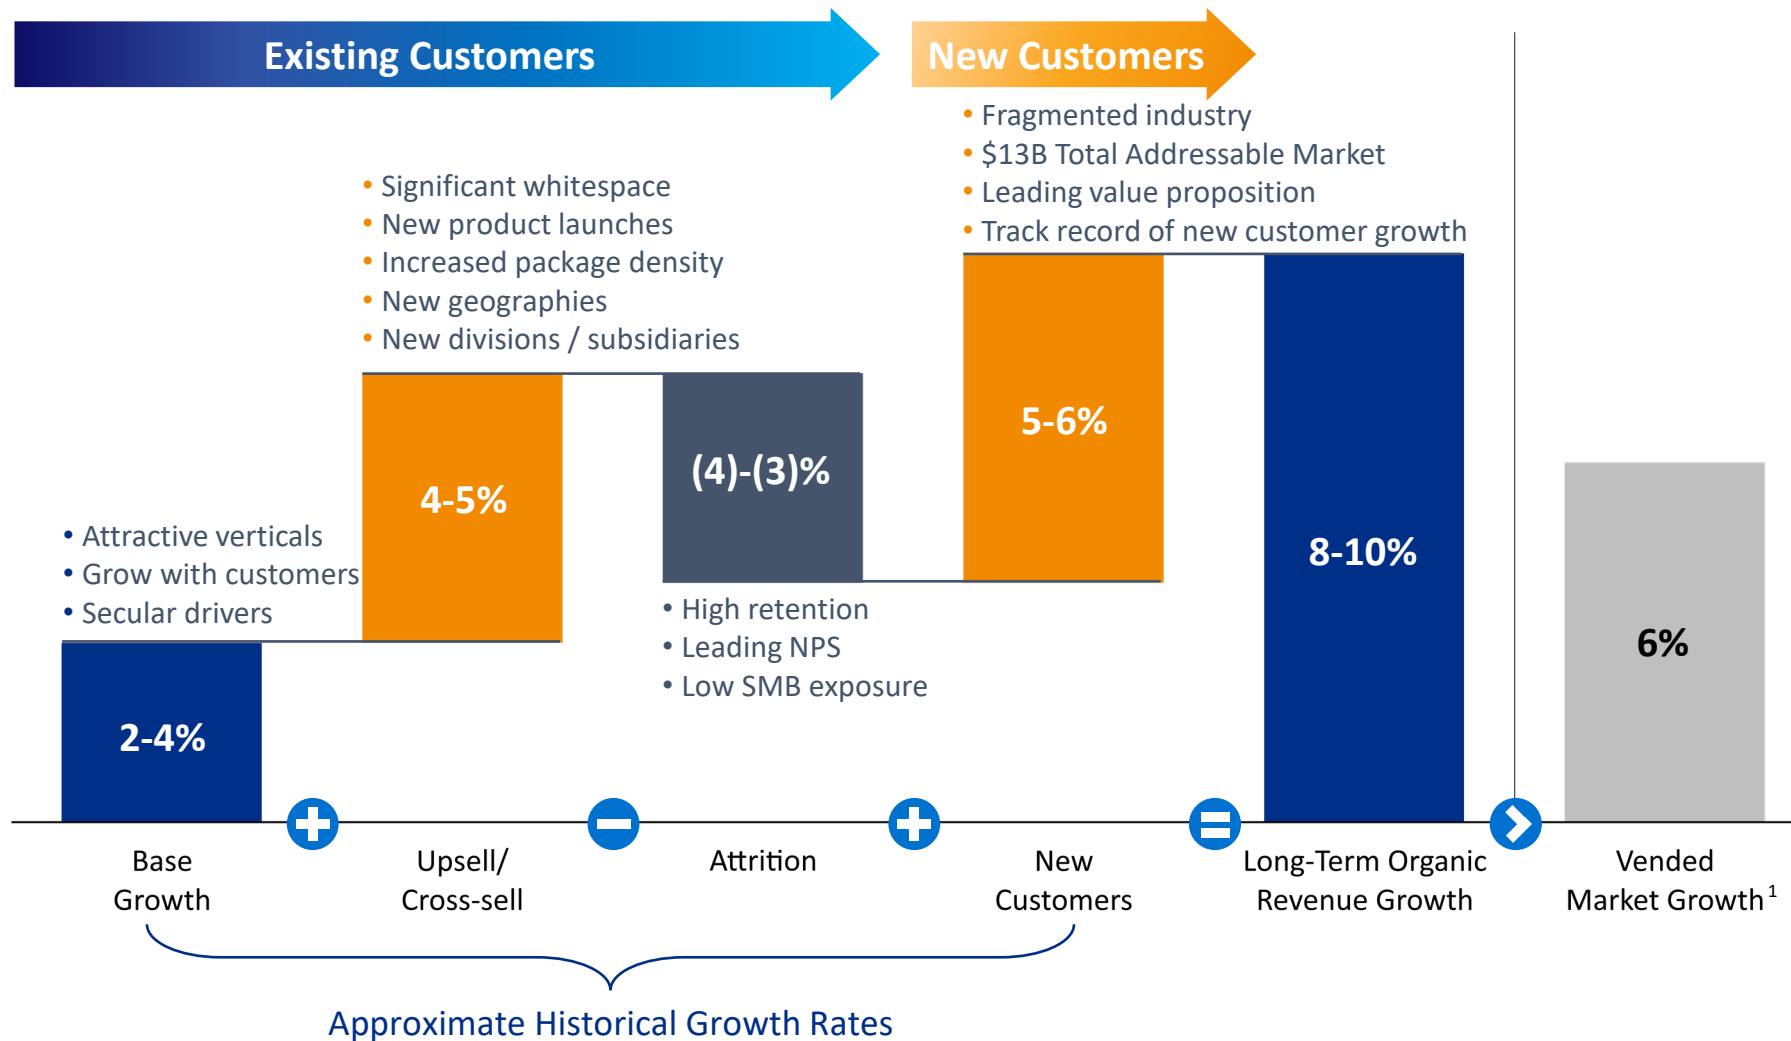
Existing Customers

New Customers

• Fragmented industry
• $13B Total Addressable Market
• Leading value proposition
• Track record of new customer growth

• Significant whitespace
• New product launches
• Increased package density
• New geographies
• New divisions / subsidiaries

5-6%

4-5%

(4)-(3)%

• Attractive verticals
• Grow with customers
• Secular drivers

8-10%

6%

• High retention
• Leading NPS
• Low SMB exposure

2-4%

Base Growth

Upsell/ Cross-sell

Attrition

New Customers

Long-Term Organic Revenue Growth

Vended Market Growth $^1$

Approximate Historical Growth Rates